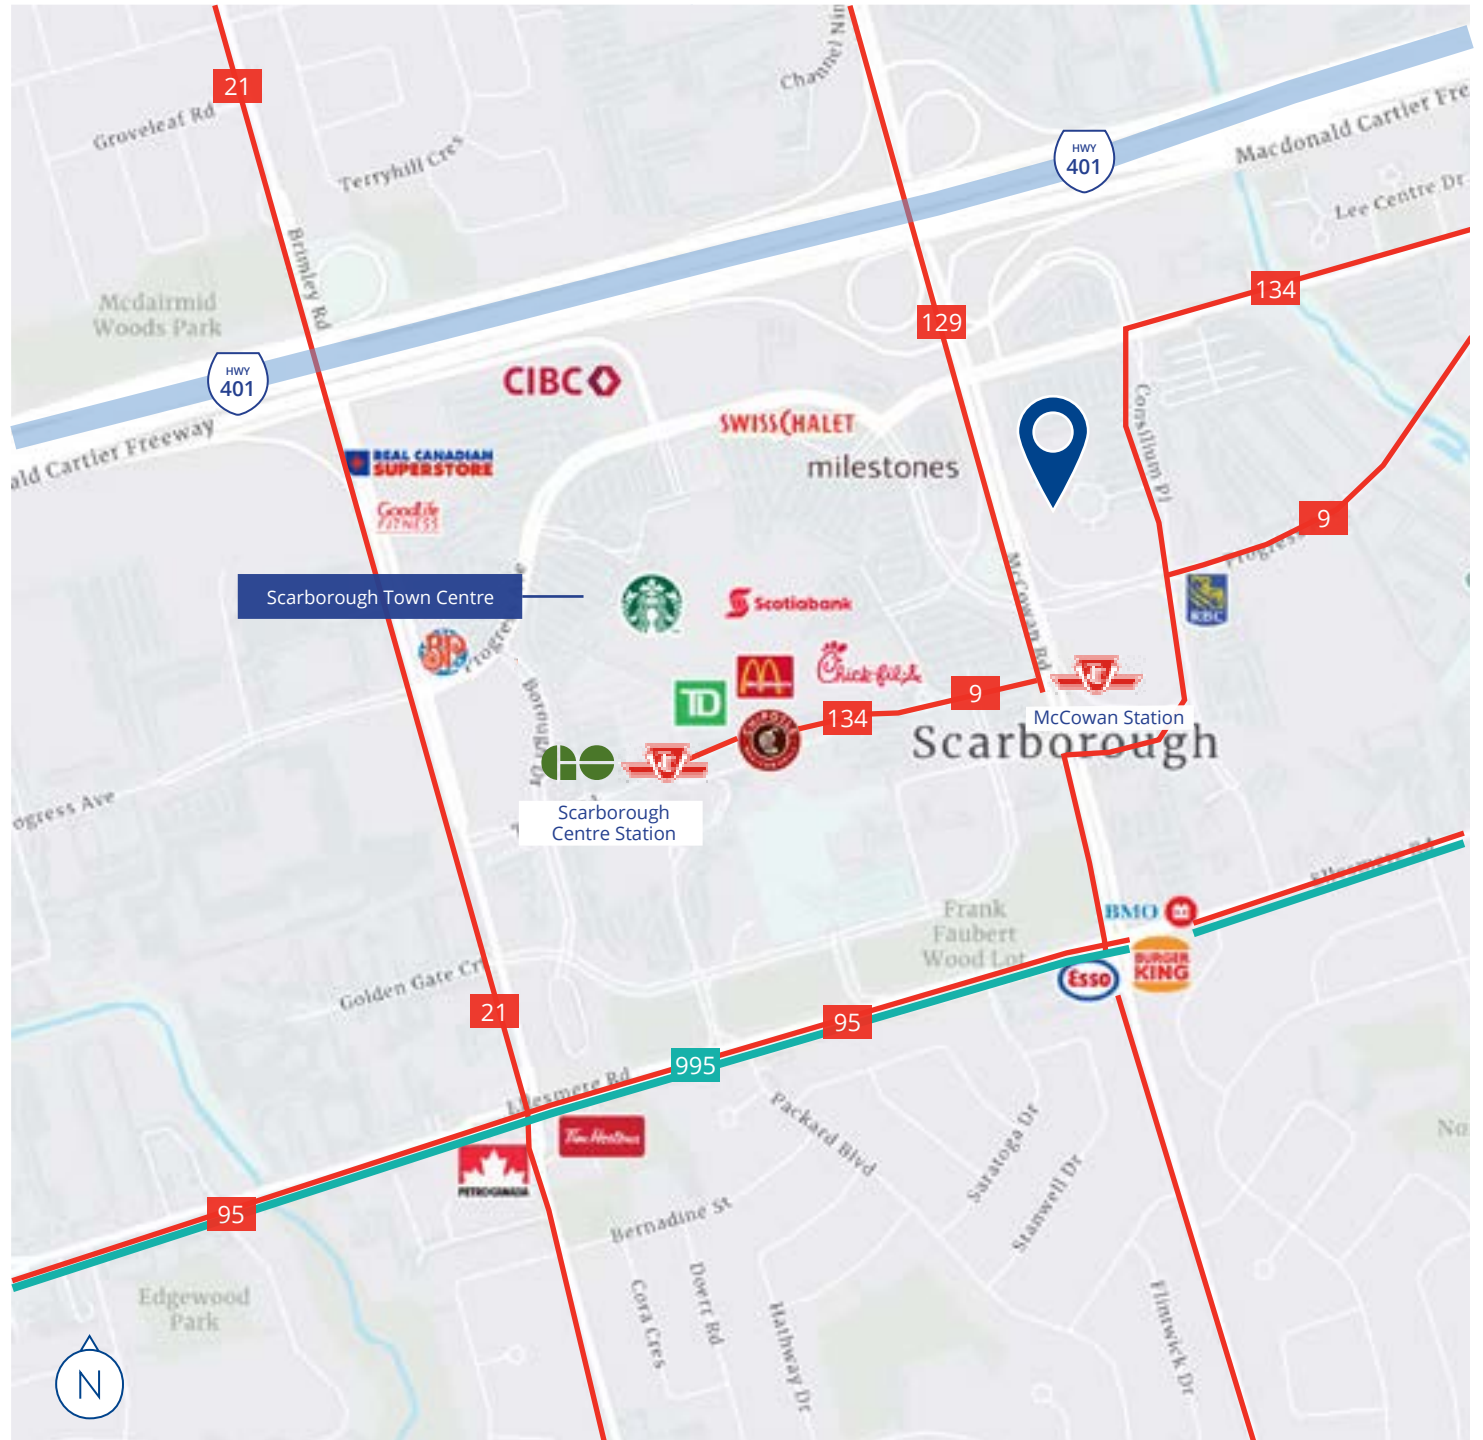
21
Groveleaf Rd
Terryhill Cres
Channel Nine
HWY
401
Macdonald Cartier Fre
Lee Centre Dr
Brimley Rd
Mcdairmid Woods Park
134
129
HWY
401
ald Cartier Freeway
CIBC
SWISS CHALET
milestones
Consilium Pl
REAL CANADIAN SUPERSTORE
GoodLife FITNESS
9
Progress
Scarborough Town Centre
Scotiabank
McCowan Rd
RBC
Progress
Chick-fil-A
9
McCowan Station
TD
134
Scarborough
Borough
ogress Ave
Scarborough Centre Station
Frank Faubert Wood Lot
BMO
BURGER KING
Esso
Golden Gate Crt
21
95
995
Ellesmere Rd
Packard Blvd
Saratoga Dr
Stanwell Dr
Tim Hortons
PETRO-CANADA
95
Bernadine St
Cora Cres
Dorrit Rd
Hathway Dr
Flintwick Dr
Edgewood Park
N
No